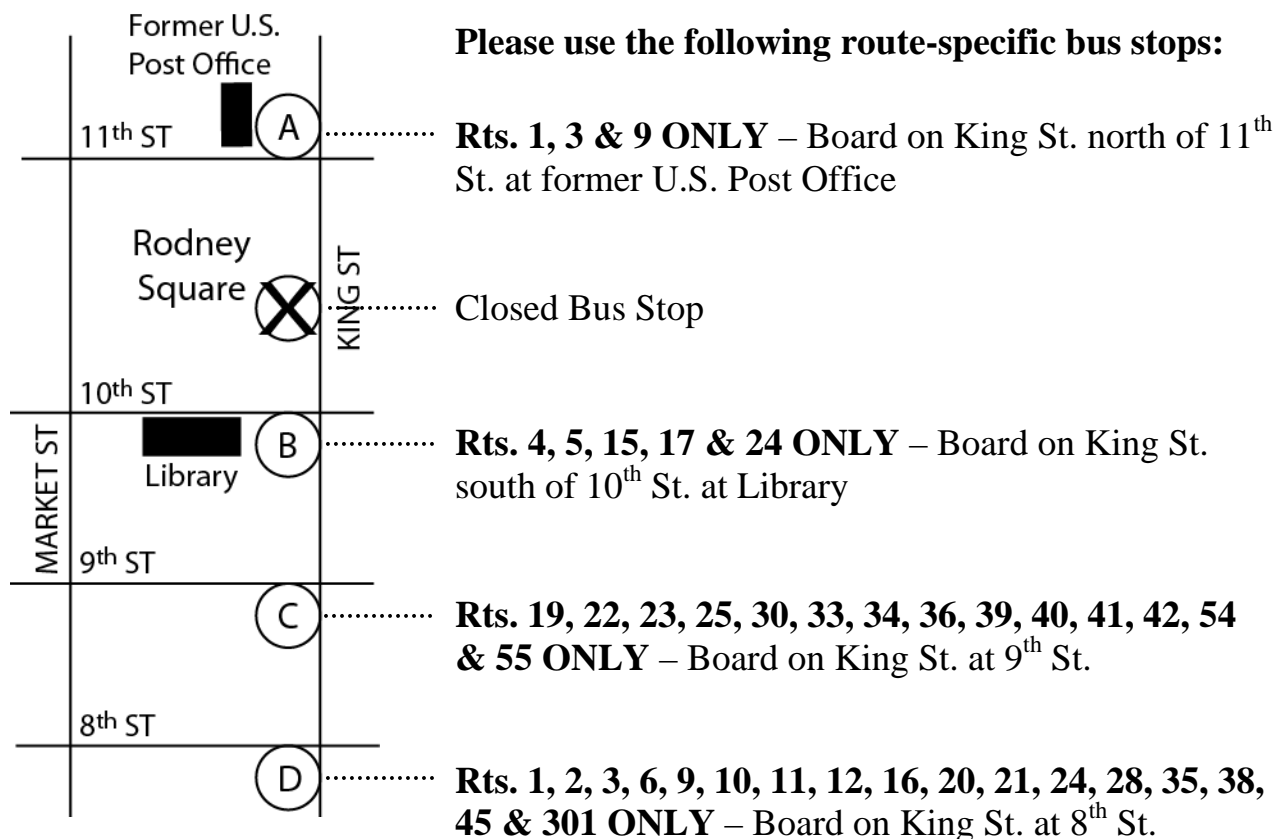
Former U.S. Post Office

A

11th ST

Rodney Square

KING ST

10th ST

B

MARKET ST

Library

9th ST

C

8th ST

D

**Please use the following route-specific bus stops:**

**Rts. 1, 3 & 9 ONLY** – Board on King St. north of $11^{th}$ St. at former U.S. Post Office

Closed Bus Stop

**Rts. 4, 5, 15, 17 & 24 ONLY** – Board on King St. south of $10^{th}$ St. at Library

**Rts. 19, 22, 23, 25, 30, 33, 34, 36, 39, 40, 41, 42, 54 & 55 ONLY** – Board on King St. at $9^{th}$ St.

**Rts. 1, 2, 3, 6, 9, 10, 11, 12, 16, 20, 21, 24, 28, 35, 38, 45 & 301 ONLY** – Board on King St. at $8^{th}$ St.